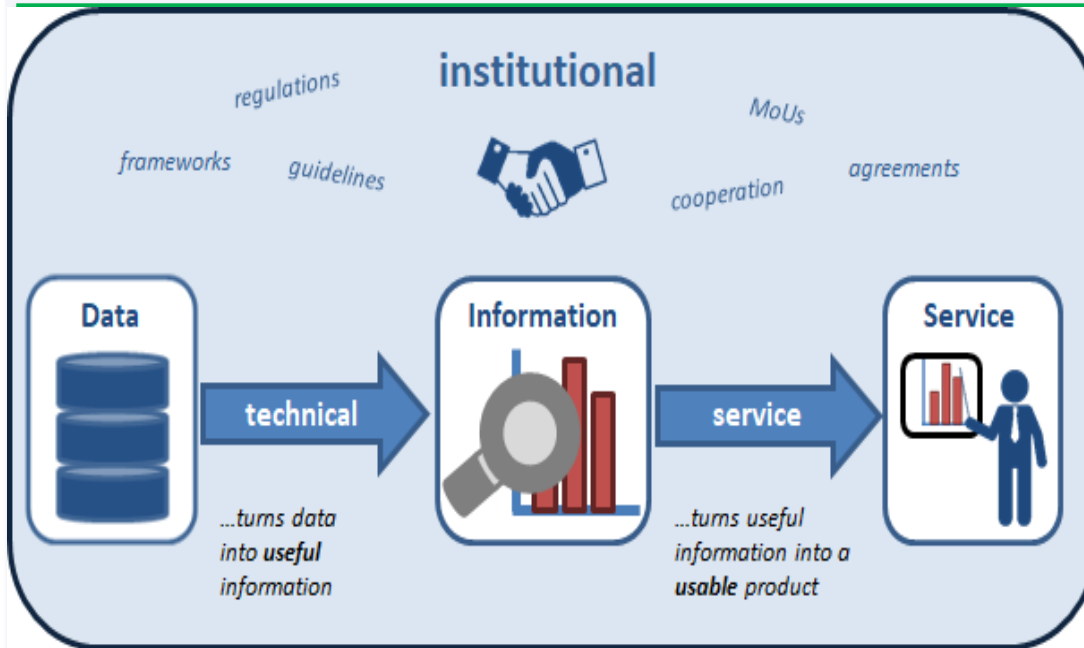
institutional

regulations

frameworks

guidelines

MoUs

agreements

cooperation

Data

technical

...turns data into **useful** information

Information

service

...turns useful information into a **usable** product

Service